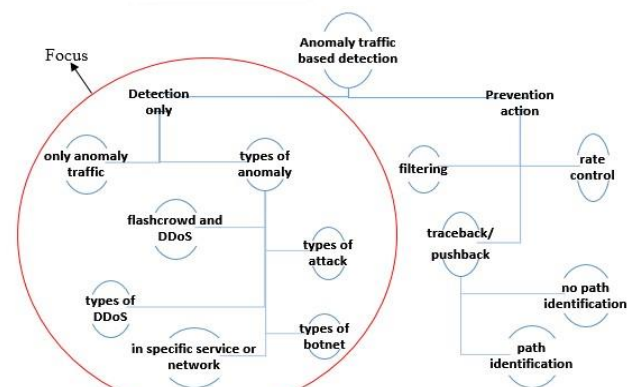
Focus

Anomaly traffic based detection

Detection only

Prevention action

only anomaly traffic

types of anomaly

filtering

rate control

flashcrowd and DDoS

types of attack

traceback/ pushback

no path identification

types of DDoS

types of botnet

in specific service or network

path identification